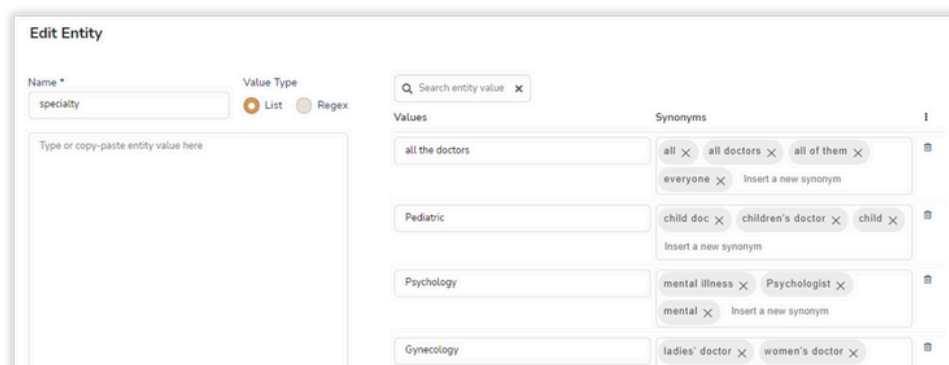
Edit Entity

Name *
specialty

Value Type
List Regex

Type or copy-paste entity value here

Search entity value

| Values | Synonyms |
|---|---|
| all the doctors | all, all doctors, all of them, everyone, Insert a new synonym |
| Pediatric | child doc, children's doctor, child, Insert a new synonym |
| Psychology | mental illness, Psychologist, mental, Insert a new synonym |
| Gynecology | ladies' doctor, women's doctor |